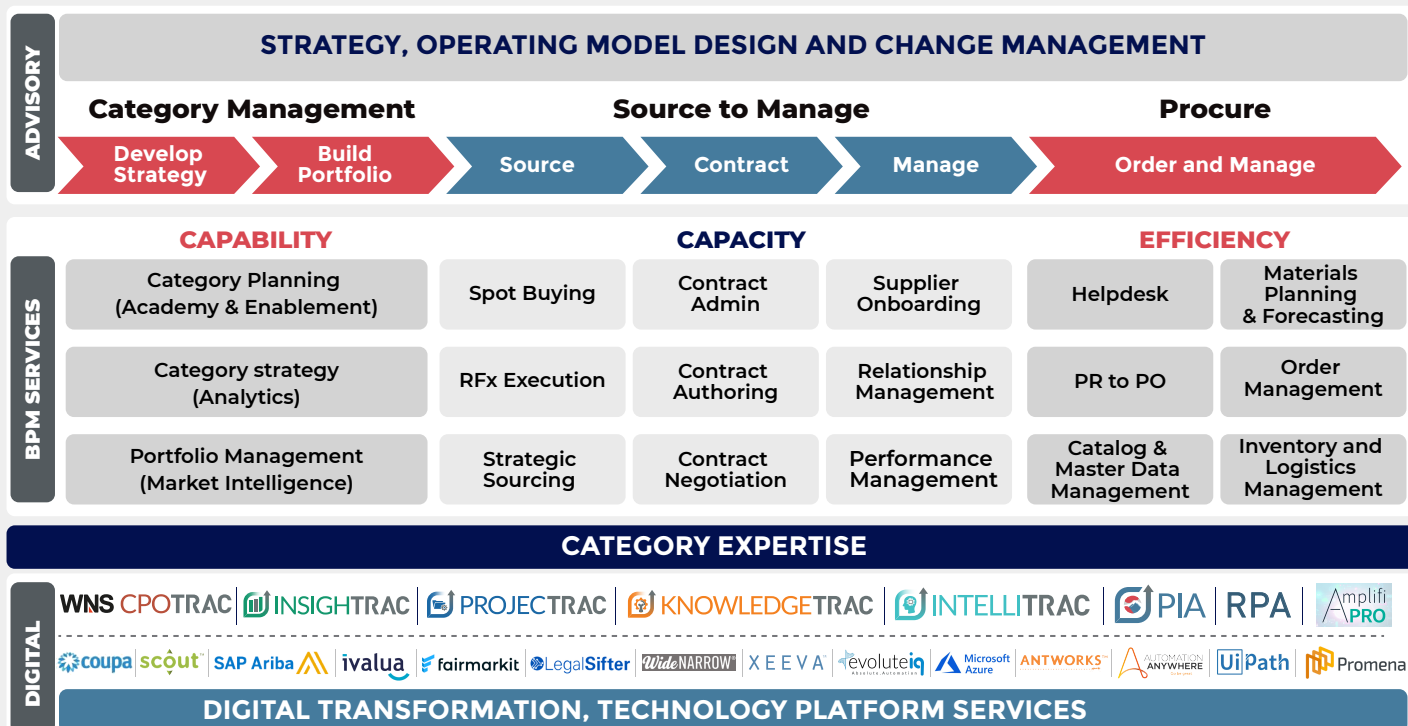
ADVISORY

STRATEGY, OPERATING MODEL DESIGN AND CHANGE MANAGEMENT

Category Management

Source to Manage

Procure

Develop Strategy

Build Portfolio

Source

Contract

Manage

Order and Manage

BPM SERVICES

CAPABILITY

CAPACITY

EFFICIENCY

Category Planning (Academy & Enablement)

Spot Buying

Contract Admin

Supplier Onboarding

Helpdesk

Materials Planning & Forecasting

Category strategy (Analytics)

RFx Execution

Contract Authoring

Relationship Management

PR to PO

Order Management

Portfolio Management (Market Intelligence)

Strategic Sourcing

Contract Negotiation

Performance Management

Catalog & Master Data Management

Inventory and Logistics Management

CATEGORY EXPERTISE

DIGITAL

WNS CPOTRAC | INSIGHTRAC | PROJECTRAC | KNOWLEDGETRAC | INTELLITRAC | PIA | RPA | Amplifi PRO

coupa | scout | SAP Ariba | ivalua | fairmarkit | LegalSifter | WideNARROW | XEEVA | evoluteiq Absolute Automation | Microsoft Azure | ANTWORKS | AUTOMATION ANYWHERE | UiPath | Promena

DIGITAL TRANSFORMATION, TECHNOLOGY PLATFORM SERVICES